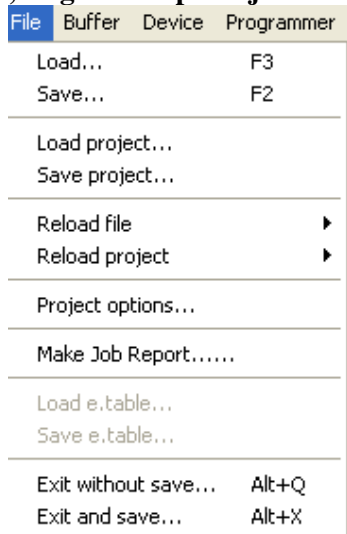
File Buffer Device Programmer

Load... F3
Save... F2

Load project...
Save project...

Reload file
Reload project

Project options...

Make Job Report......

Load e.table...
Save e.table...

Exit without save... Alt+Q
Exit and save... Alt+X